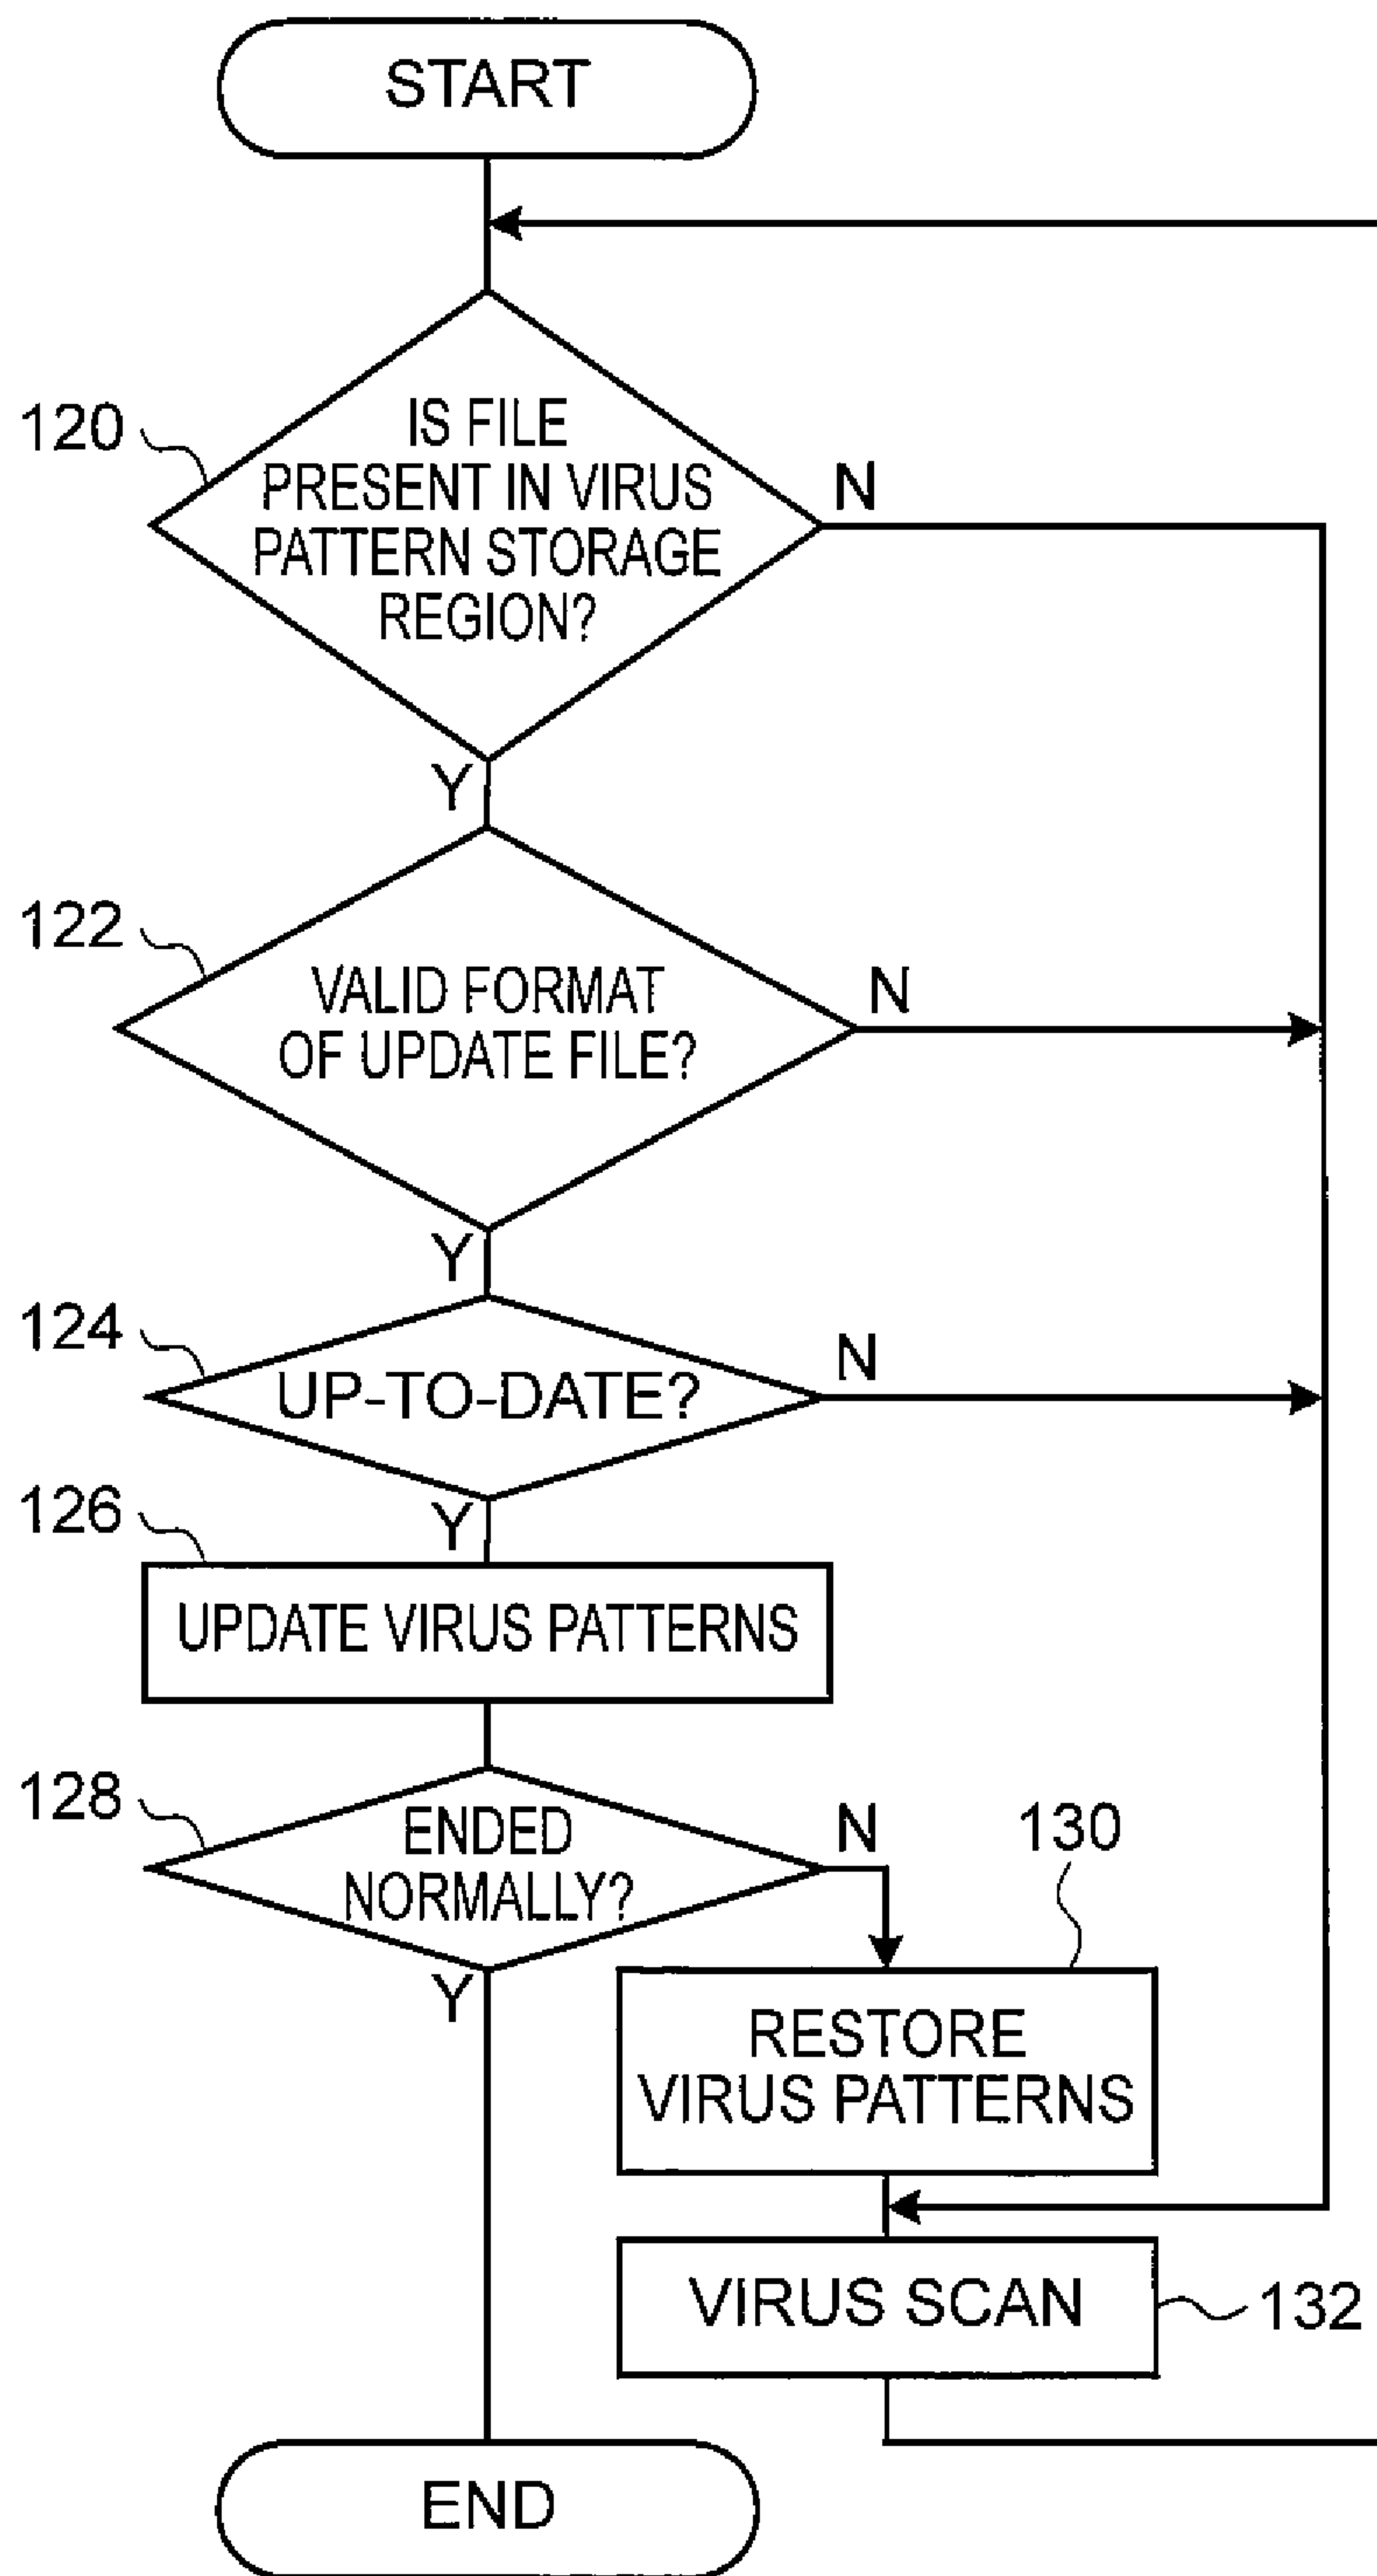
START

120

IS FILE PRESENT IN VIRUS PATTERN STORAGE REGION?

N

Y

122

VALID FORMAT OF UPDATE FILE?

N

Y

124

UP-TO-DATE?

N

Y

126

UPDATE VIRUS PATTERNS

128

ENDED NORMALLY?

N

130

Y

RESTORE VIRUS PATTERNS

VIRUS SCAN

132

END